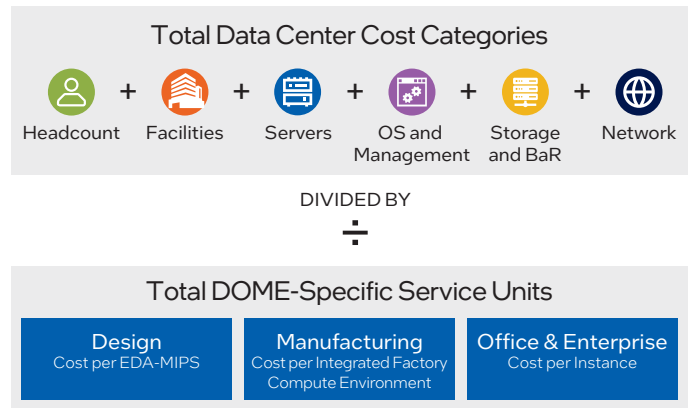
Total Data Center Cost Categories

Headcount + Facilities + Servers + OS and Management + Storage and BaR + Network

DIVIDED BY

÷

Total DOME-Specific Service Units

Design
Cost per EDA-MIPS

Manufacturing
Cost per Integrated Factory Compute Environment

Office & Enterprise
Cost per Instance